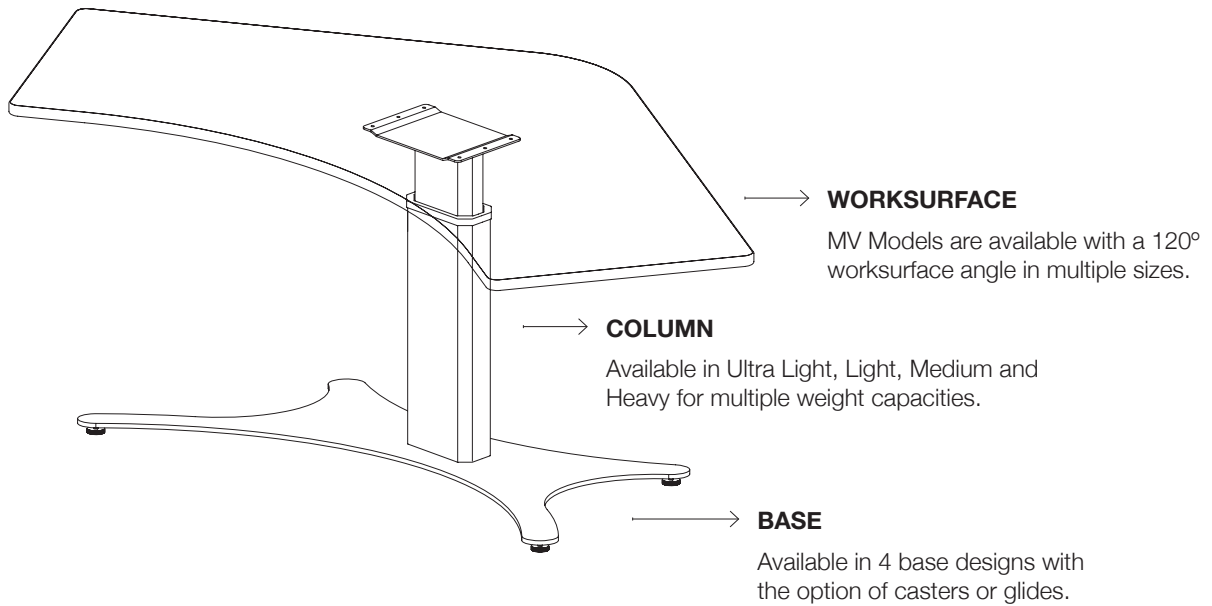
WORKSURFACE

MV Models are available with a 120º worksurface angle in multiple sizes.

COLUMN

Available in Ultra Light, Light, Medium and Heavy for multiple weight capacities.

BASE

Available in 4 base designs with the option of casters or glides.